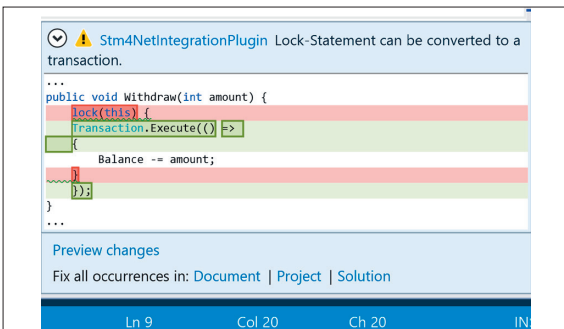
Stm4NetIntegrationPlugin Lock-Statement can be converted to a transaction.

...
public void Withdraw(int amount) {
lock(this) {
Transaction.Execute(() =>
{
Balance -= amount;
}
});
}
...

Preview changes

Fix all occurrences in: Document | Project | Solution

Ln 9 Col 20 Ch 20 IN